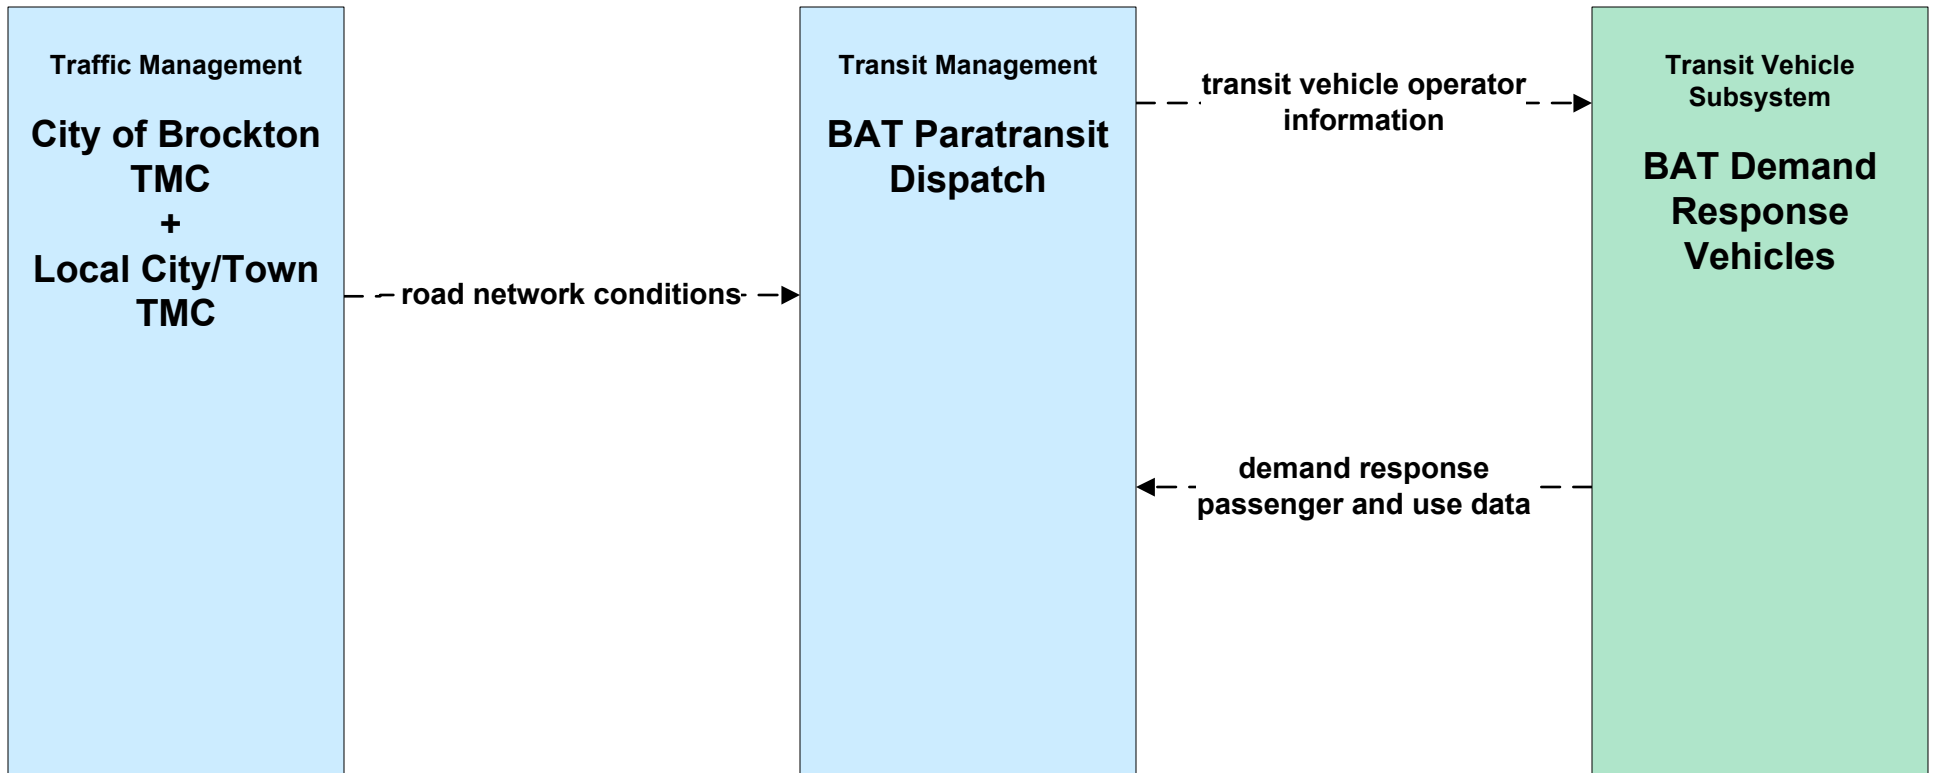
Traffic Management

City of Brockton TMC
+
Local City/Town TMC

road network conditions

Transit Management

BAT Paratransit Dispatch

transit vehicle operator information

demand response passenger and use data

Transit Vehicle Subsystem

BAT Demand Response Vehicles